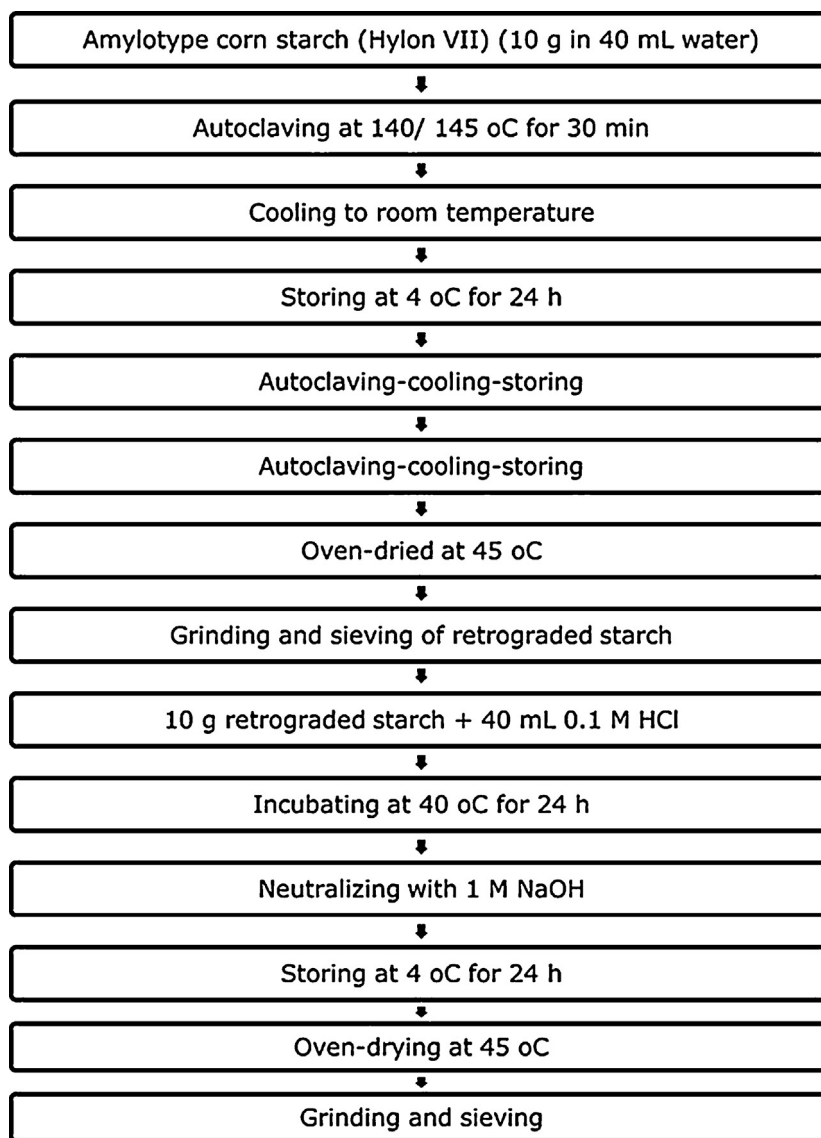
Amylotype corn starch (Hylon VII) (10 g in 40 mL water)

Autoclaving at 140/ 145 oC for 30 min

Cooling to room temperature

Storing at 4 oC for 24 h

Autoclaving-cooling-storing

Autoclaving-cooling-storing

Oven-dried at 45 oC

Grinding and sieving of retrograded starch

10 g retrograded starch + 40 mL 0.1 M HCl

Incubating at 40 oC for 24 h

Neutralizing with 1 M NaOH

Storing at 4 oC for 24 h

Oven-drying at 45 oC

Grinding and sieving